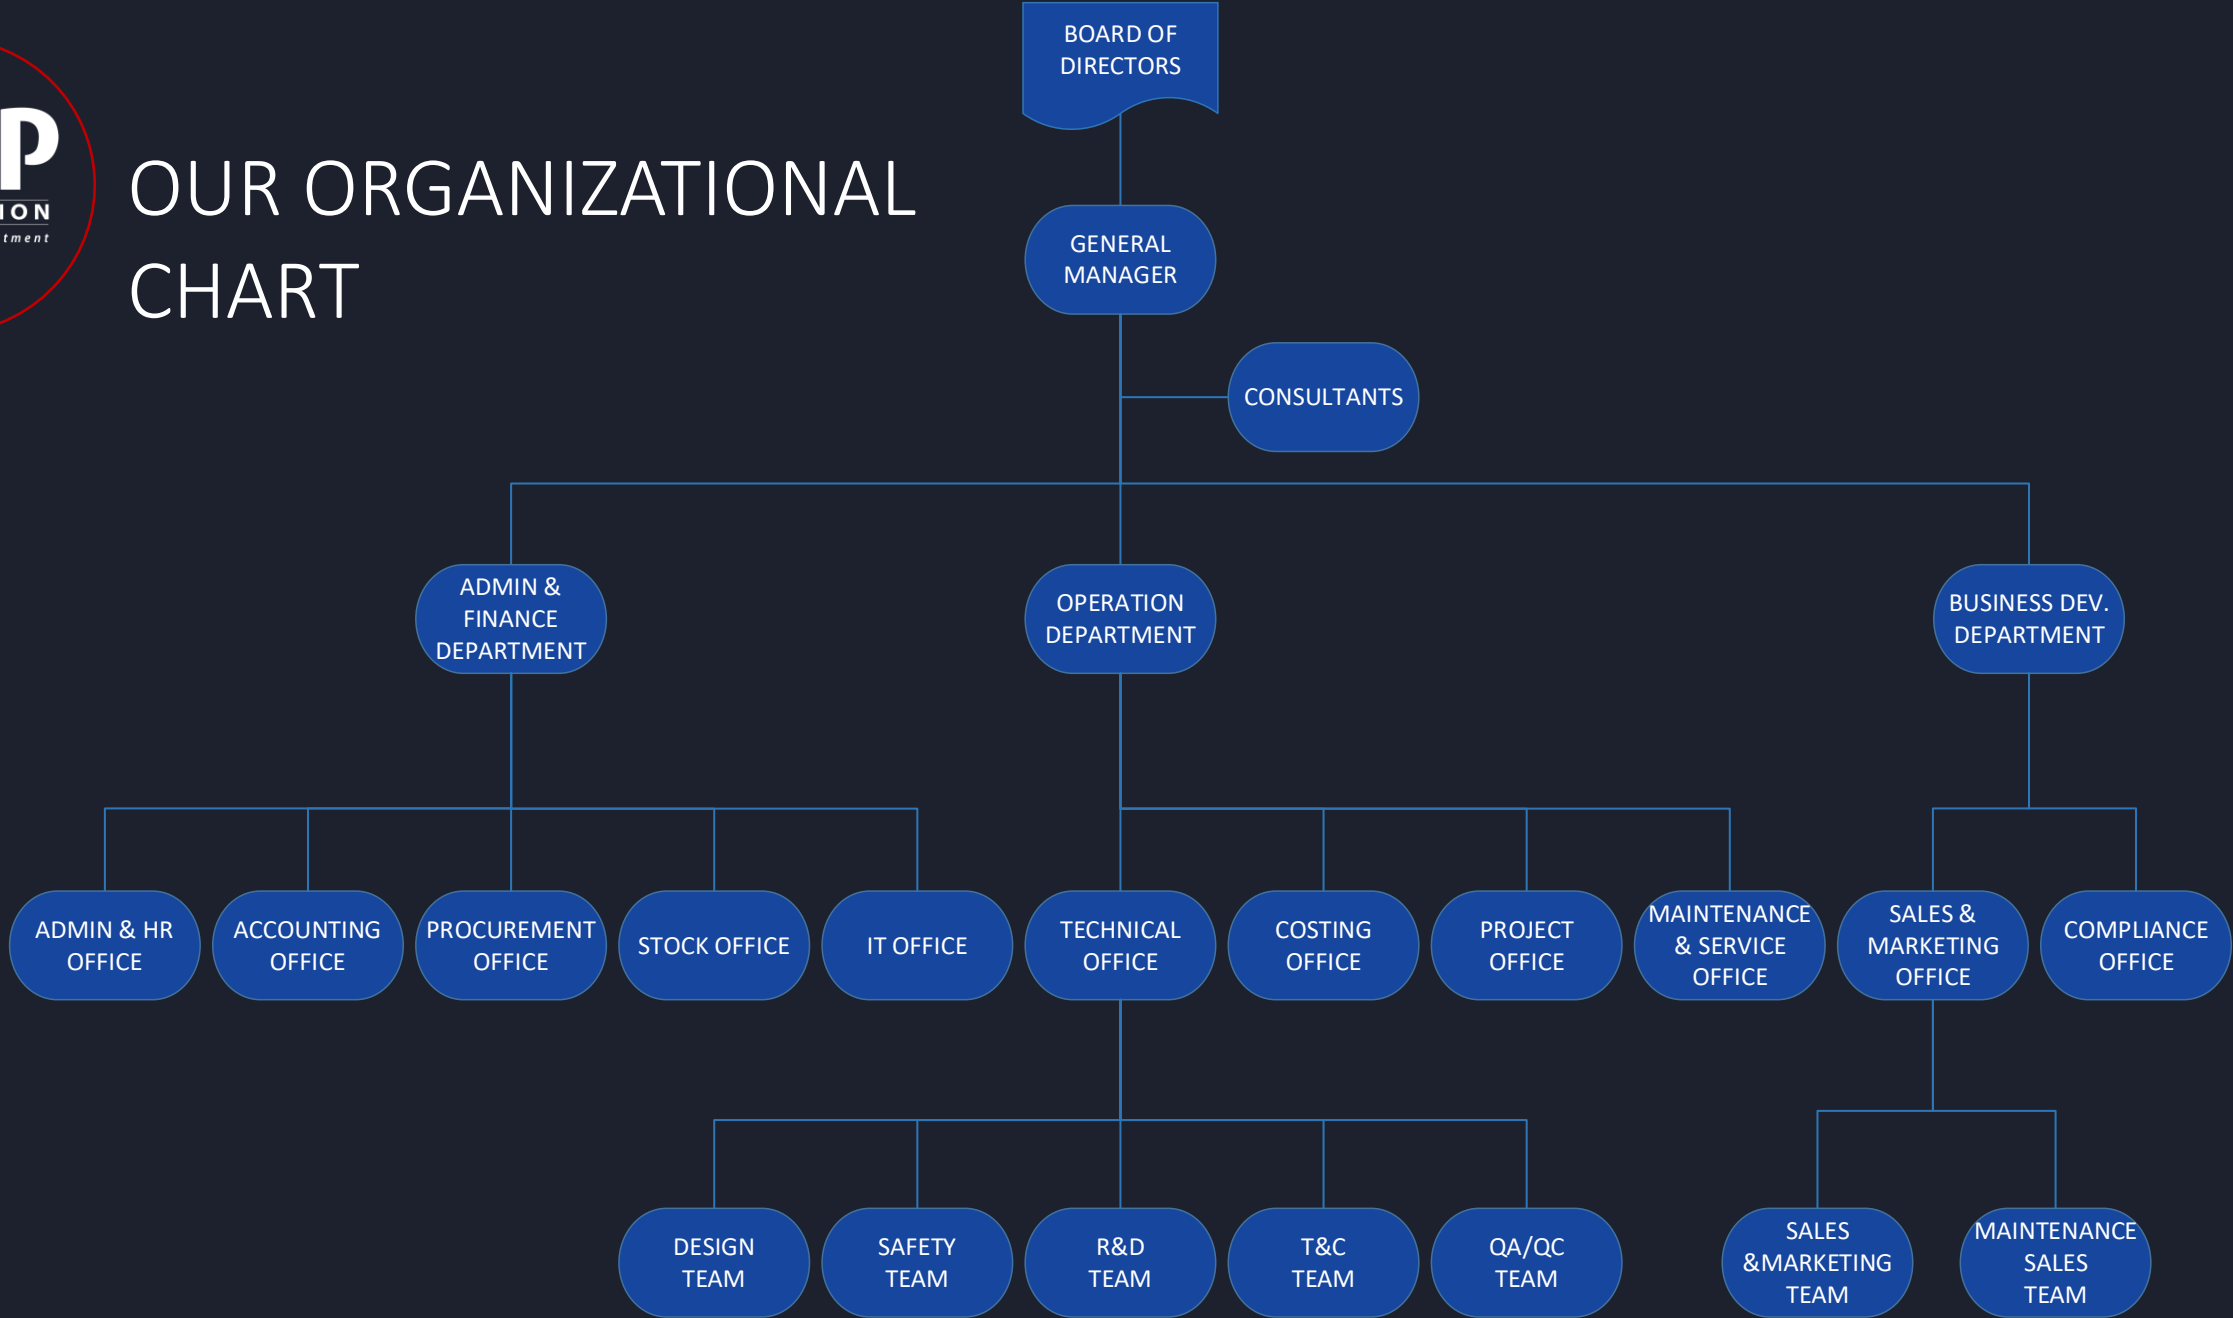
P
ION
tment

OUR ORGANIZATIONAL CHART

BOARD OF DIRECTORS

GENERAL MANAGER

CONSULTANTS

ADMIN & FINANCE DEPARTMENT

OPERATION DEPARTMENT

BUSINESS DEV. DEPARTMENT

ADMIN & HR OFFICE

ACCOUNTING OFFICE

PROCUREMENT OFFICE

STOCK OFFICE

IT OFFICE

TECHNICAL OFFICE

COSTING OFFICE

PROJECT OFFICE

MAINTENANCE & SERVICE OFFICE

SALES & MARKETING OFFICE

COMPLIANCE OFFICE

DESIGN TEAM

SAFETY TEAM

R&D TEAM

T&C TEAM

QA/QC TEAM

SALES &MARKETING TEAM

MAINTENANCE SALES TEAM